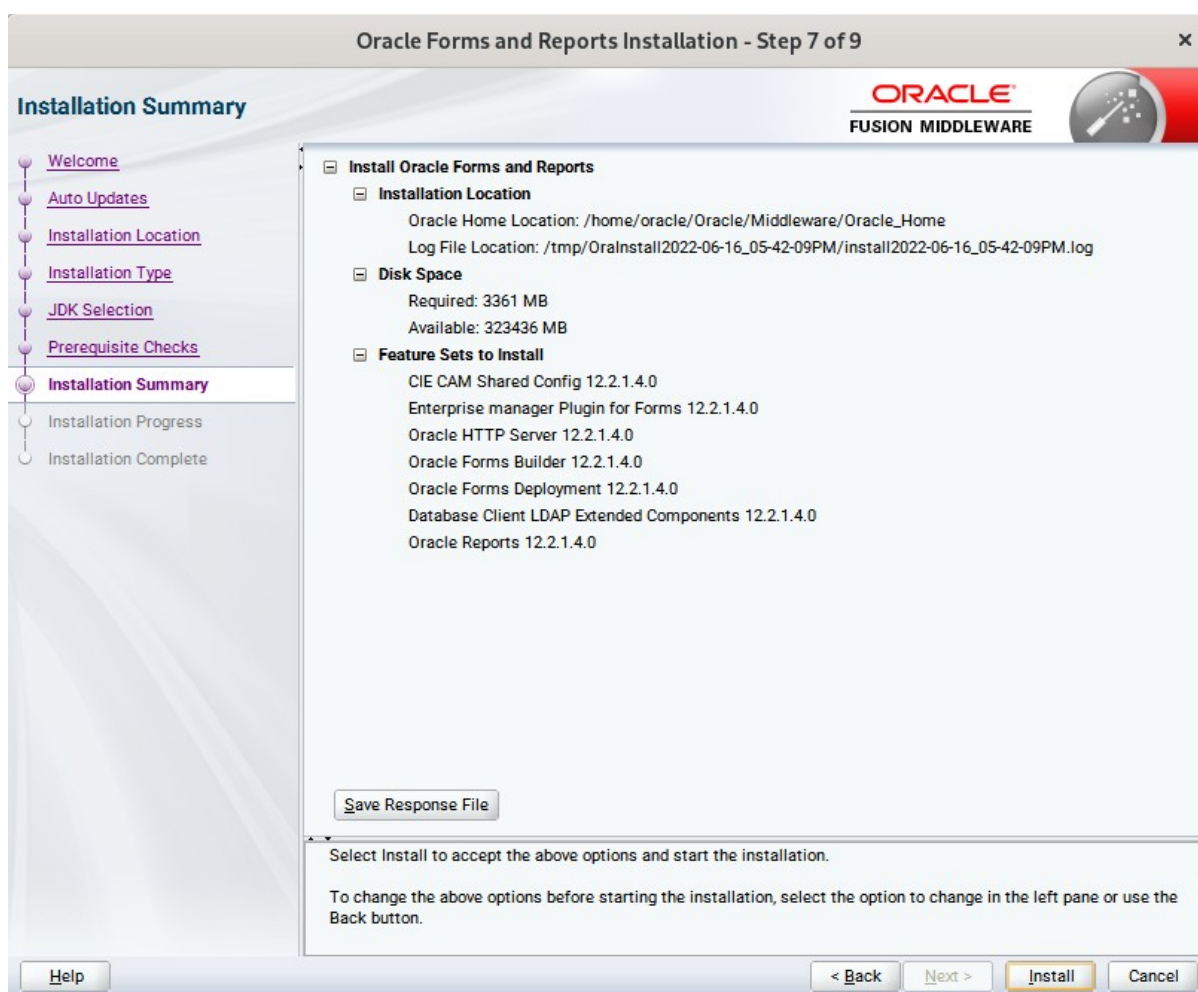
Oracle Forms and Reports Installation - Step 7 of 9

×

Installation Summary

ORACLE
FUSION MIDDLEWARE

Welcome
Auto Updates
Installation Location
Installation Type
JDK Selection
Prerequisite Checks
Installation Summary
Installation Progress
Installation Complete

Install Oracle Forms and Reports
Installation Location
Oracle Home Location: /home/oracle/Oracle/Middleware/Oracle_Home
Log File Location: /tmp/OraInstall2022-06-16_05-42-09PM/install2022-06-16_05-42-09PM.log
Disk Space
Required: 3361 MB
Available: 323436 MB
Feature Sets to Install
CIE CAM Shared Config 12.2.1.4.0
Enterprise manager Plugin for Forms 12.2.1.4.0
Oracle HTTP Server 12.2.1.4.0
Oracle Forms Builder 12.2.1.4.0
Oracle Forms Deployment 12.2.1.4.0
Database Client LDAP Extended Components 12.2.1.4.0
Oracle Reports 12.2.1.4.0

Save Response File

Select Install to accept the above options and start the installation.

To change the above options before starting the installation, select the option to change in the left pane or use the Back button.

Help

< Back

Next >

Install

Cancel